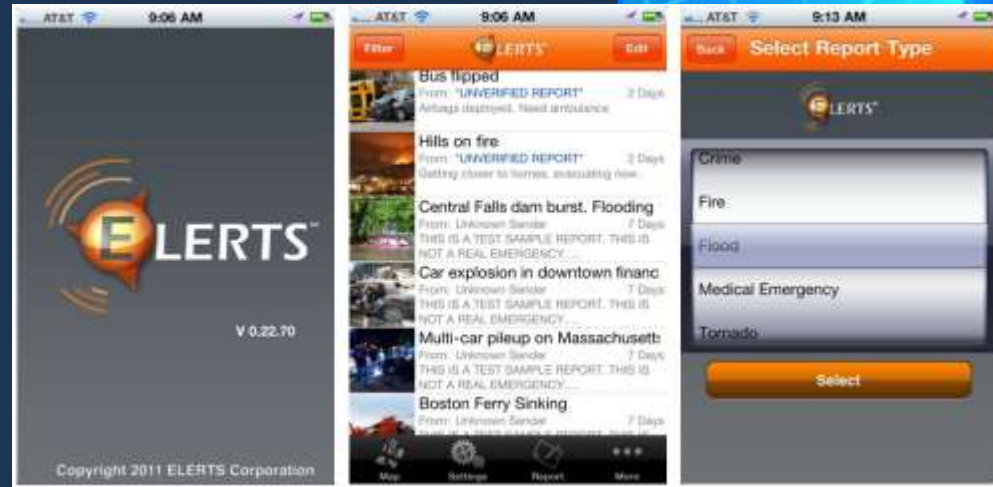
AT&T 9:06 AM

ELERTS™

V 0.22.70

Copyright 2011 ELERTS Corporation

AT&T 9:06 AM

Filter ELERTS Edit

Bus flipped
From: "UNVERIFIED REPORT" 2 Days
Airbags deployed. Need ambulance

Hills on fire
From: "UNVERIFIED REPORT" 2 Days
Getting closer to homes, evacuating now...

Central Falls dam burst. Flooding
From: Unknown Sender 7 Days
THIS IS A TEST SAMPLE REPORT. THIS IS NOT A REAL EMERGENCY.

Car explosion in downtown financ
From: Unknown Sender 7 Days
THIS IS A TEST SAMPLE REPORT. THIS IS NOT A REAL EMERGENCY....

Multi-car pileup on Massachusett
From: Unknown Sender 7 Days
THIS IS A TEST SAMPLE REPORT. THIS IS NOT A REAL EMERGENCY....

Boston Ferry Sinking
From: Unknown Sender 7 Days

Map Settings Report More

AT&T 9:13 AM

Back Select Report Type

ELERTS

Crime
Fire
Flood
Medical Emergency
Tornado

Select